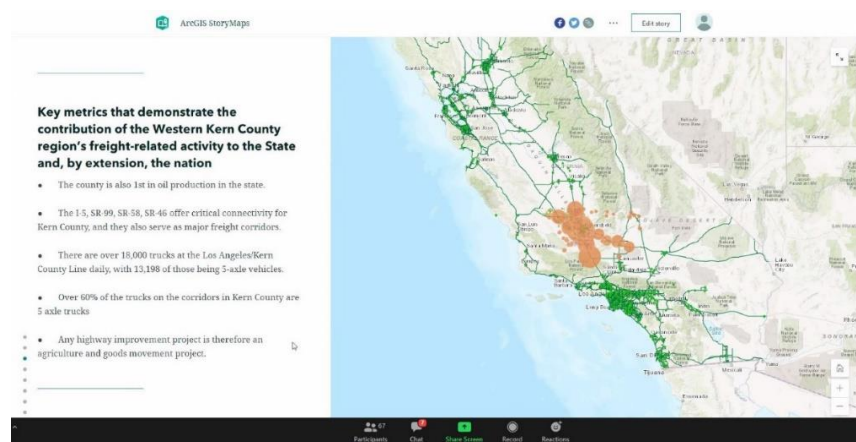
ArcGIS StoryMaps

Edit story

Key metrics that demonstrate the contribution of the Western Kern County region's freight-related activity to the State and, by extension, the nation

• The county is also 1st in oil production in the state.

• The I-5, SR-99, SR-58, SR-46 offer critical connectivity for Kern County, and they also serve as major freight corridors.

• There are over 18,000 trucks at the Los Angeles/Kern County Line daily, with 13,198 of those being 5-axle vehicles.

• Over 60% of the trucks on the corridors in Kern County are 5 axle trucks

• Any highway improvement project is therefore an agriculture and goods movement project.

67
Participants
Chat
Share Screen
Record
Reactions